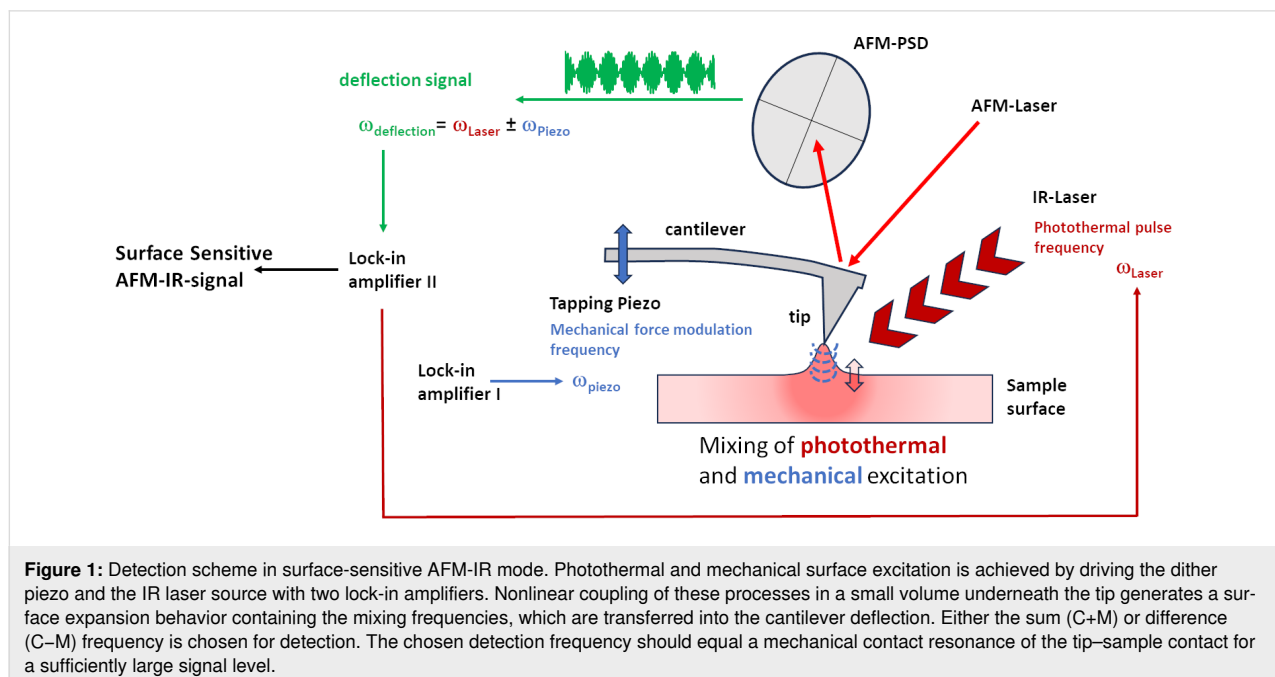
AFM-PSD

deflection signal

$\omega_{deflection} = \omega_{Laser} \pm \omega_{Piezo}$

AFM-Laser

IR-Laser

Photothermal pulse frequency

$\omega_{Laser}$

cantilever

Surface Sensitive AFM-IR-signal

Lock-in amplifier II

Tapping Piezo

Mechanical force modulation frequency

tip

Lock-in amplifier I

$\omega_{piezo}$

Sample surface

Mixing of photothermal and mechanical excitation

**Figure 1:** Detection scheme in surface-sensitive AFM-IR mode. Photothermal and mechanical surface excitation is achieved by driving the dither piezo and the IR laser source with two lock-in amplifiers. Nonlinear coupling of these processes in a small volume underneath the tip generates a surface expansion behavior containing the mixing frequencies, which are transferred into the cantilever deflection. Either the sum (C+M) or difference (C−M) frequency is chosen for detection. The chosen detection frequency should equal a mechanical contact resonance of the tip–sample contact for a sufficiently large signal level.